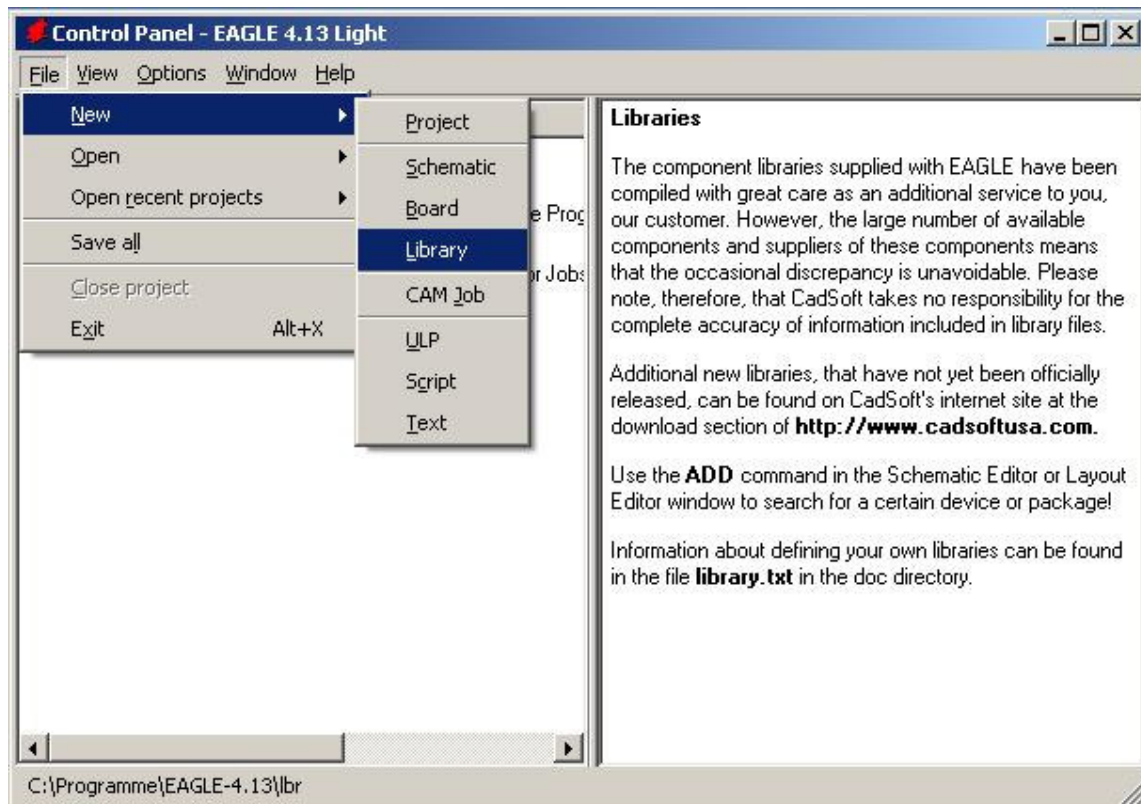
Control Panel - EAGLE 4.13 Light

File View Options Window Help

New
Open
Open recent projects
Save all
Close project
Exit Alt+X

Project
Schematic
Board
Library
CAM Job
ULP
Script
Text

e Prog
r Jobs

Libraries

The component libraries supplied with EAGLE have been compiled with great care as an additional service to you, our customer. However, the large number of available components and suppliers of these components means that the occasional discrepancy is unavoidable. Please note, therefore, that CadSoft takes no responsibility for the complete accuracy of information included in library files.

Additional new libraries, that have not yet been officially released, can be found on CadSoft's internet site at the download section of **http://www.cadsoftusa.com.**

Use the **ADD** command in the Schematic Editor or Layout Editor window to search for a certain device or package!

Information about defining your own libraries can be found in the file **library.txt** in the doc directory.

C:\Programme\EAGLE-4.13\lbr